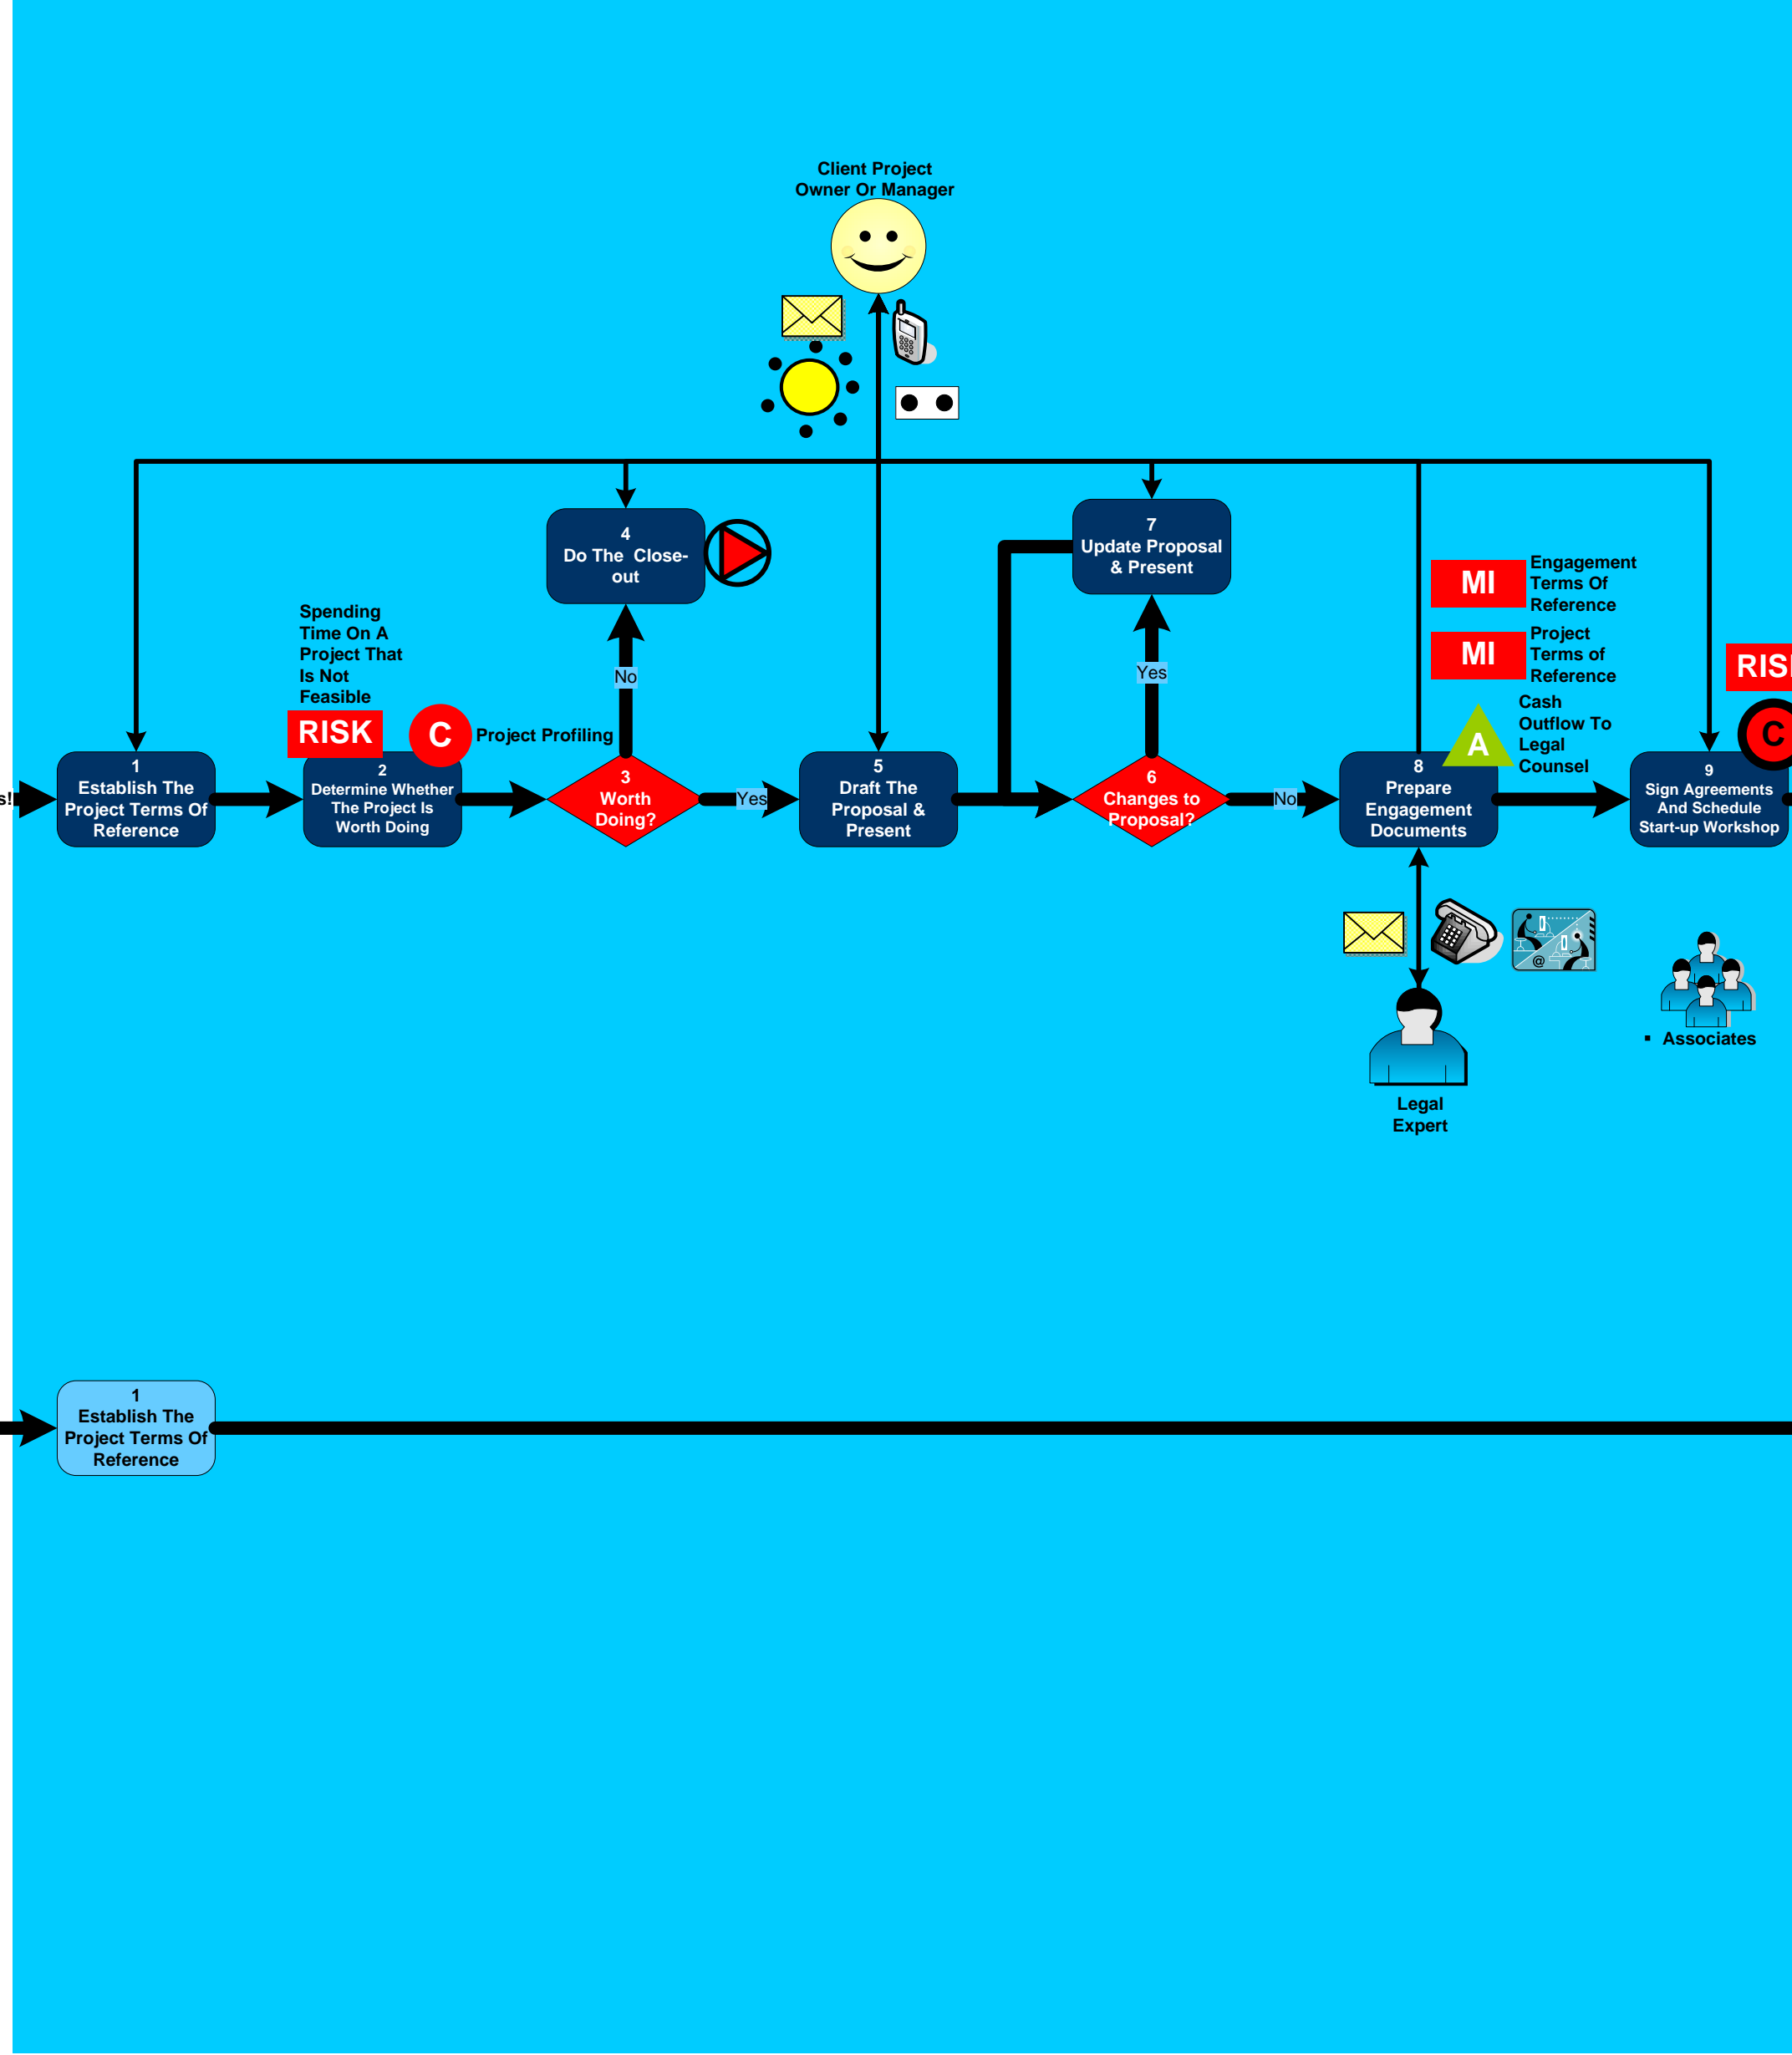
Client Project Owner Or Manager

4
Do The Close-out

7
Update Proposal & Present

Spending Time On A Project That Is Not Feasible

RISK

C

Project Profiling

No

Yes

MI

Engagement Terms Of Reference

MI

Project Terms of Reference

RIS

A

Cash Outflow To Legal Counsel

C

s!

1
Establish The Project Terms Of Reference

2
Determine Whether The Project Is Worth Doing

3
Worth Doing?

Yes

5
Draft The Proposal & Present

6
Changes to Proposal?

No

8
Prepare Engagement Documents

9
Sign Agreements And Schedule Start-up Workshop

Associates

Legal Expert

1
Establish The Project Terms Of Reference